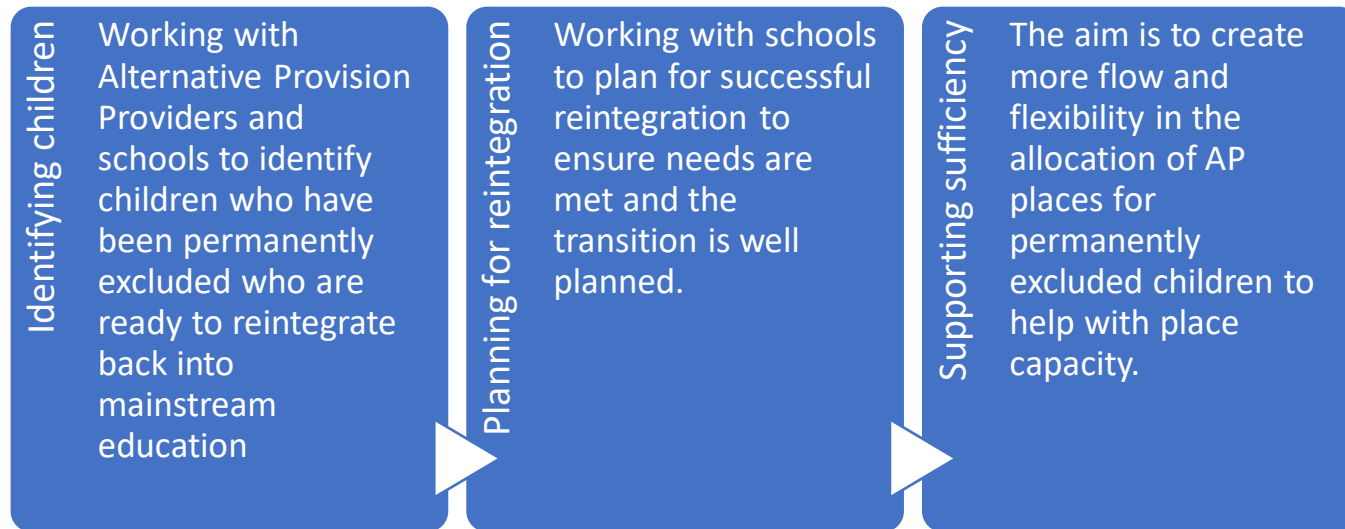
Identifying children

Working with Alternative Provision Providers and schools to identify children who have been permanently excluded who are ready to reintegrate back into mainstream education

Planning for reintegration

Working with schools to plan for successful reintegration to ensure needs are met and the transition is well planned.

Supporting sufficiency

The aim is to create more flow and flexibility in the allocation of AP places for permanently excluded children to help with place capacity.